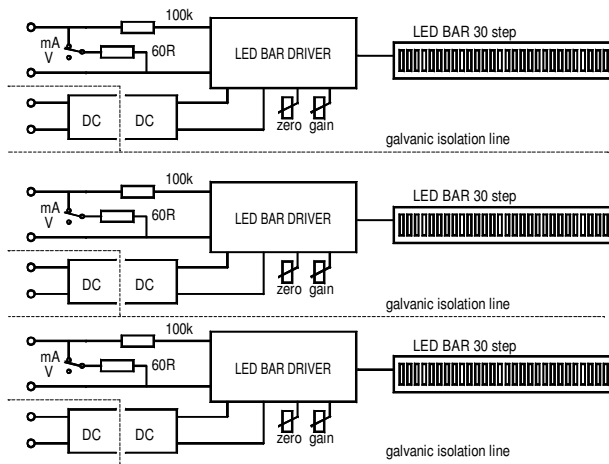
100k
mA
V
60R
LED BAR DRIVER
LED BAR 30 step
DC
DC
zero
gain
galvanic isolation line

100k
mA
V
60R
LED BAR DRIVER
LED BAR 30 step
DC
DC
zero
gain
galvanic isolation line

100k
mA
V
60R
LED BAR DRIVER
LED BAR 30 step
DC
DC
zero
gain
galvanic isolation line